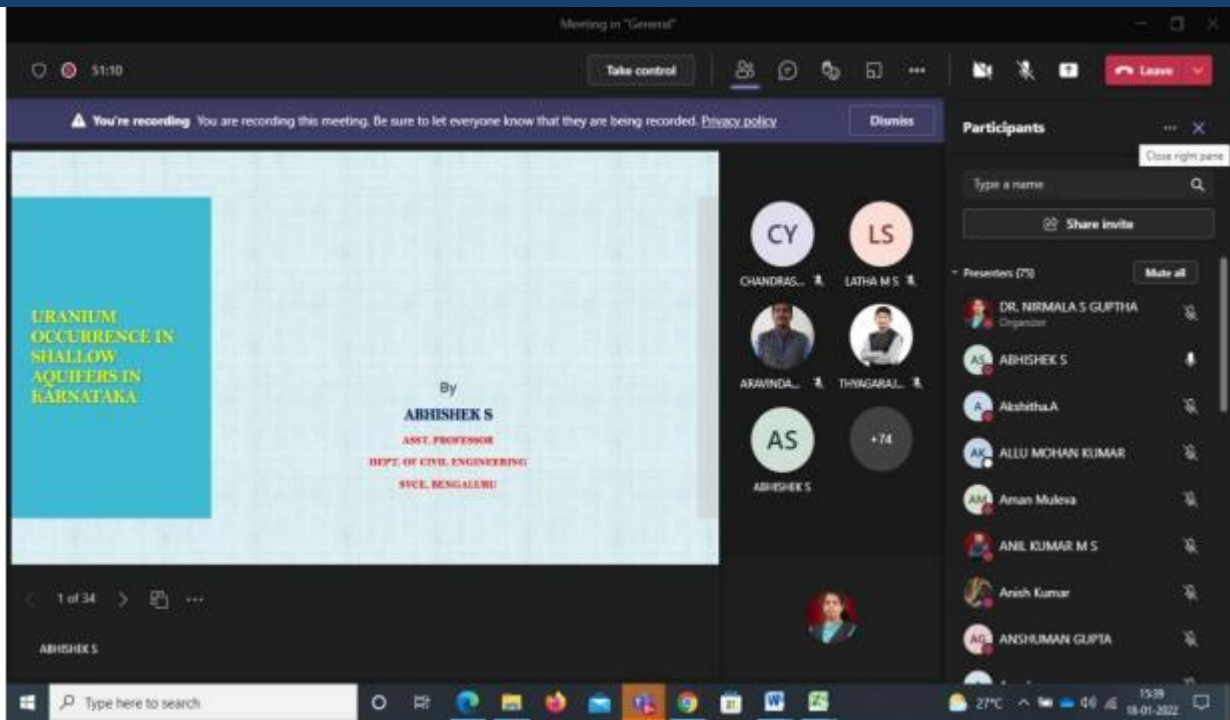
Meeting in "General"

51:10

Take control

Leave

You're recording You are recording this meeting. Be sure to let everyone know that they are being recorded. Privacy policy

Dismiss

Participants

Close right pane

URANIUM OCCURRENCE IN SHALLOW AQUIFERS IN KARNATAKA

By

ABHISHEK S

ASST. PROFESSOR

DEPT. OF CIVIL ENGINEERING

SVCE, BENGALURU

CY
CHANDRAS...

LS
LATHA M S

ARAVINDA...

THYAGARAJ...

AS
ABHISHEK S

+74

1 of 34

ABHISHEK S

Type a name

Share invite

Presenters (75)

Mute all

DR. NIRMALA S GUPTHA
Organizer

AS ABHISHEK S

A Akshitha.A

AK ALLU MOHAN KUMAR

AM Aman Muleva

ANIL KUMAR M S

Anish Kumar

AG ANSHUMAN GUPTA

Type here to search

27°C

15:39
18-01-2022